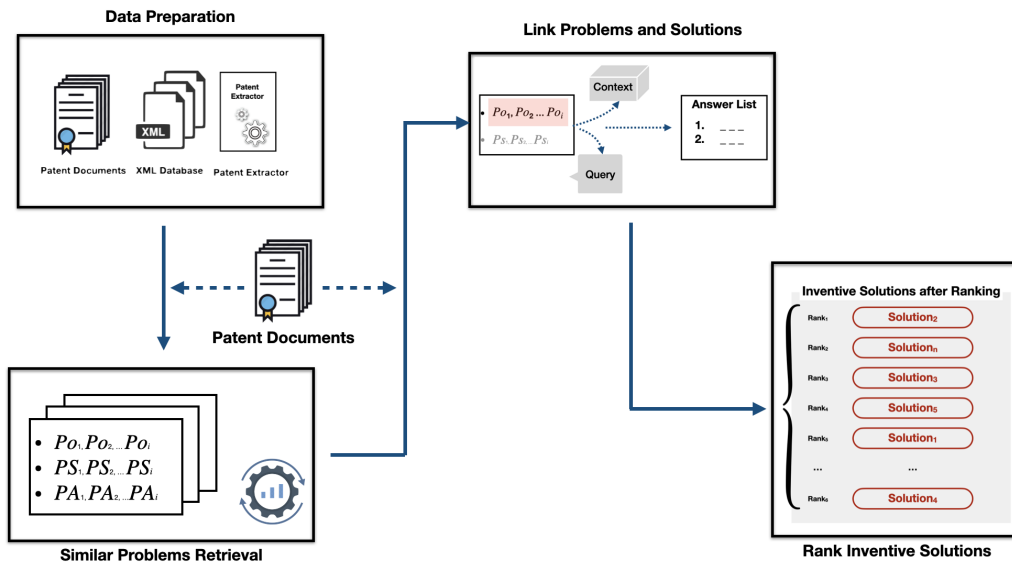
Data Preparation

XML

Patent Extractor

Patent Documents XML Database Patent Extractor

Link Problems and Solutions

• $Po_1, Po_2 \ldots Po_i$
• $Ps_1, Ps_2 \ldots Ps_i$

Context

Query

Answer List
1. _ _ _
2. _ _ _

Patent Documents

• $Po_1, Po_2, \ldots Po_i$
• $PS_1, PS_2, \ldots PS_i$
• $PA_1, PA_2, \ldots PA_i$

Similar Problems Retrieval

Inventive Solutions after Ranking

| | |
|---|---|
| Rank$_1$ | Solution$_2$ |
| Rank$_2$ | Solution$_m$ |
| Rank$_3$ | Solution$_3$ |
| Rank$_4$ | Solution$_5$ |
| Rank$_5$ | Solution$_1$ |
| ... | ... |
| Rank$_k$ | Solution$_4$ |

Rank Inventive Solutions